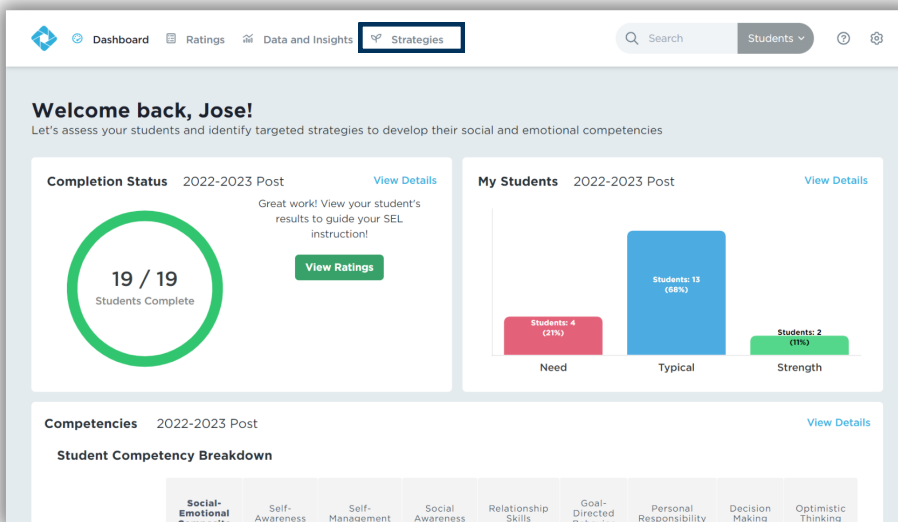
Dashboard Ratings Data and Insights Strategies

Search Students

Welcome back, Jose!

Let's assess your students and identify targeted strategies to develop their social and emotional competencies

Completion Status 2022-2023 Post View Details

19 / 19
Students Complete

Great work! View your student's results to guide your SEL instruction!

View Ratings

My Students 2022-2023 Post View Details

Students: 4 (21%)

Students: 13 (68%)

Students: 2 (11%)

Need Typical Strength

Competencies 2022-2023 Post View Details

Student Competency Breakdown

| Social-Emotional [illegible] | Self-Awareness | Self-Management | Social Awareness | Relationship Skills | Goal-Directed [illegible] | Personal Responsibility | Decision Making | Optimistic Thinking |
|---|---|---|---|---|---|---|---|---|